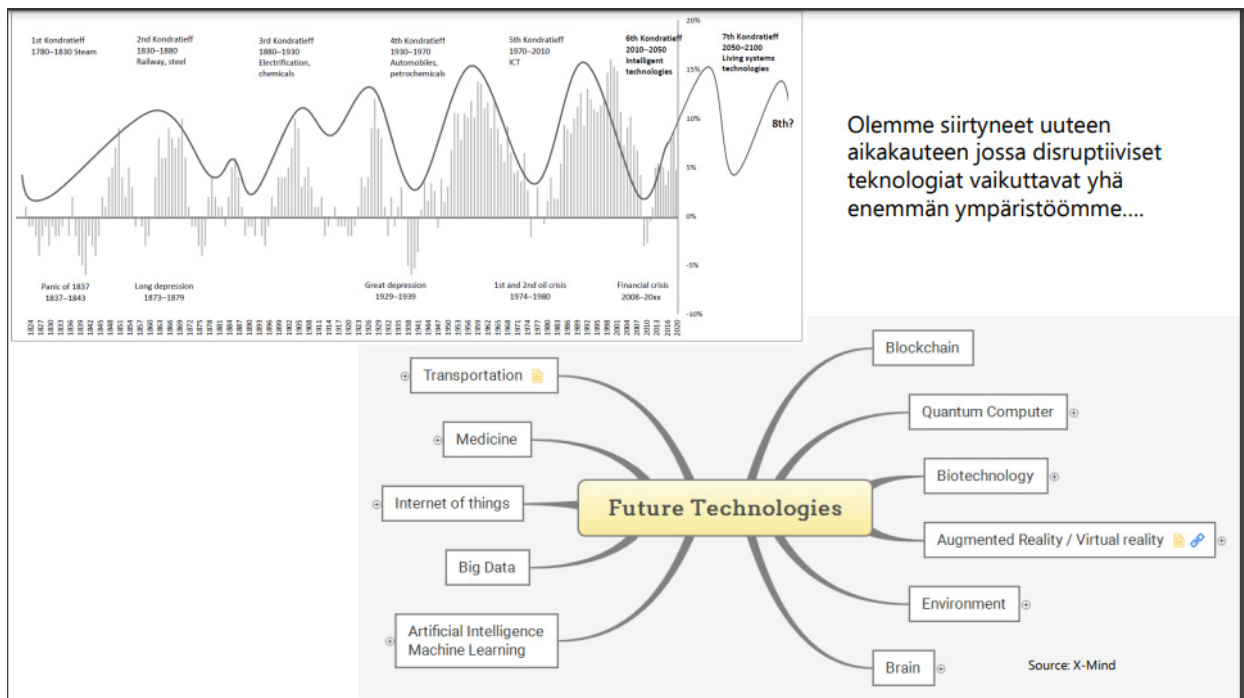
1st Kondratieff
1780–1830 Steam

2nd Kondratieff
1830–1880
Railway, steel

3rd Kondratieff
1880–1930
Electrification, chemicals

4th Kondratieff
1930–1970
Automobiles, petrochemicals

5th Kondratieff
1970–2010
ICT

6th Kondratieff
2010–2050
Intelligent technologies

7th Kondratieff
2050–2100
Living systems technologies

8th?

20%
15%
10%
5%
0%
-5%
-10%

Panic of 1837
1837–1843

Long depression
1873–1879

Great depression
1929–1939

1st and 2nd oil crisis
1974–1980

Financial crisis
2008–20xx

1824 1827 1830 1833 1836 1839 1842 1845 1848 1851 1854 1857 1860 1863 1866 1869 1872 1875 1878 1881 1884 1887 1890 1893 1896 1899 1902 1905 1908 1911 1914 1917 1920 1923 1926 1929 1932 1935 1938 1941 1944 1947 1950 1953 1956 1959 1962 1965 1968 1971 1974 1977 1980 1983 1986 1989 1992 1995 1998 2001 2004 2007 2010 2013 2016 2020

Olemme siirtyneet uuteen aikakauteen jossa disruptiiviset teknologiat vaikuttavat yhä enemmän ympäristöömme....

Future Technologies

Transportation
Medicine
Internet of things
Big Data
Artificial Intelligence
Machine Learning
Blockchain
Quantum Computer
Biotechnology
Augmented Reality / Virtual reality
Environment
Brain

Source: X-Mind